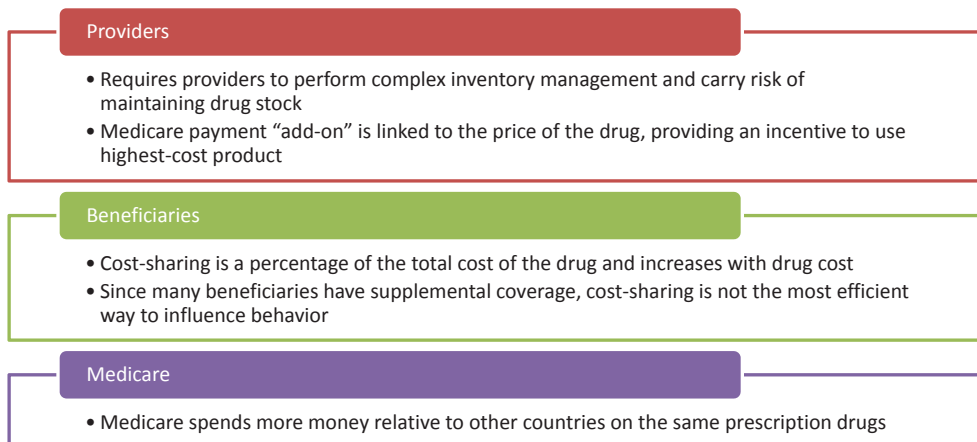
Providers

• Requires providers to perform complex inventory management and carry risk of maintaining drug stock
• Medicare payment “add-on” is linked to the price of the drug, providing an incentive to use highest-cost product

Beneficiaries

• Cost-sharing is a percentage of the total cost of the drug and increases with drug cost
• Since many beneficiaries have supplemental coverage, cost-sharing is not the most efficient way to influence behavior

Medicare

• Medicare spends more money relative to other countries on the same prescription drugs